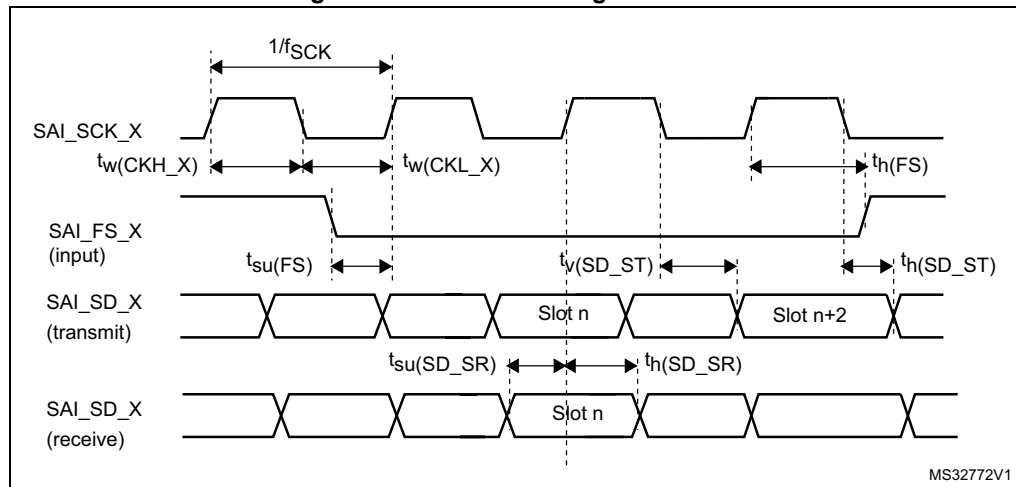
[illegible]

$1/f_{SCK}$

SAI_SCK_X

$t_{w(CKH\_X)}$

$t_{w(CKL\_X)}$

$t_{h(FS)}$

SAI_FS_X (input)

$t_{su(FS)}$

$t_{v(SD\_ST)}$

$t_{h(SD\_ST)}$

SAI_SD_X (transmit)

Slot n

Slot n+2

$t_{su(SD\_SR)}$

$t_{h(SD\_SR)}$

SAI_SD_X (receive)

Slot n

MS32772V1